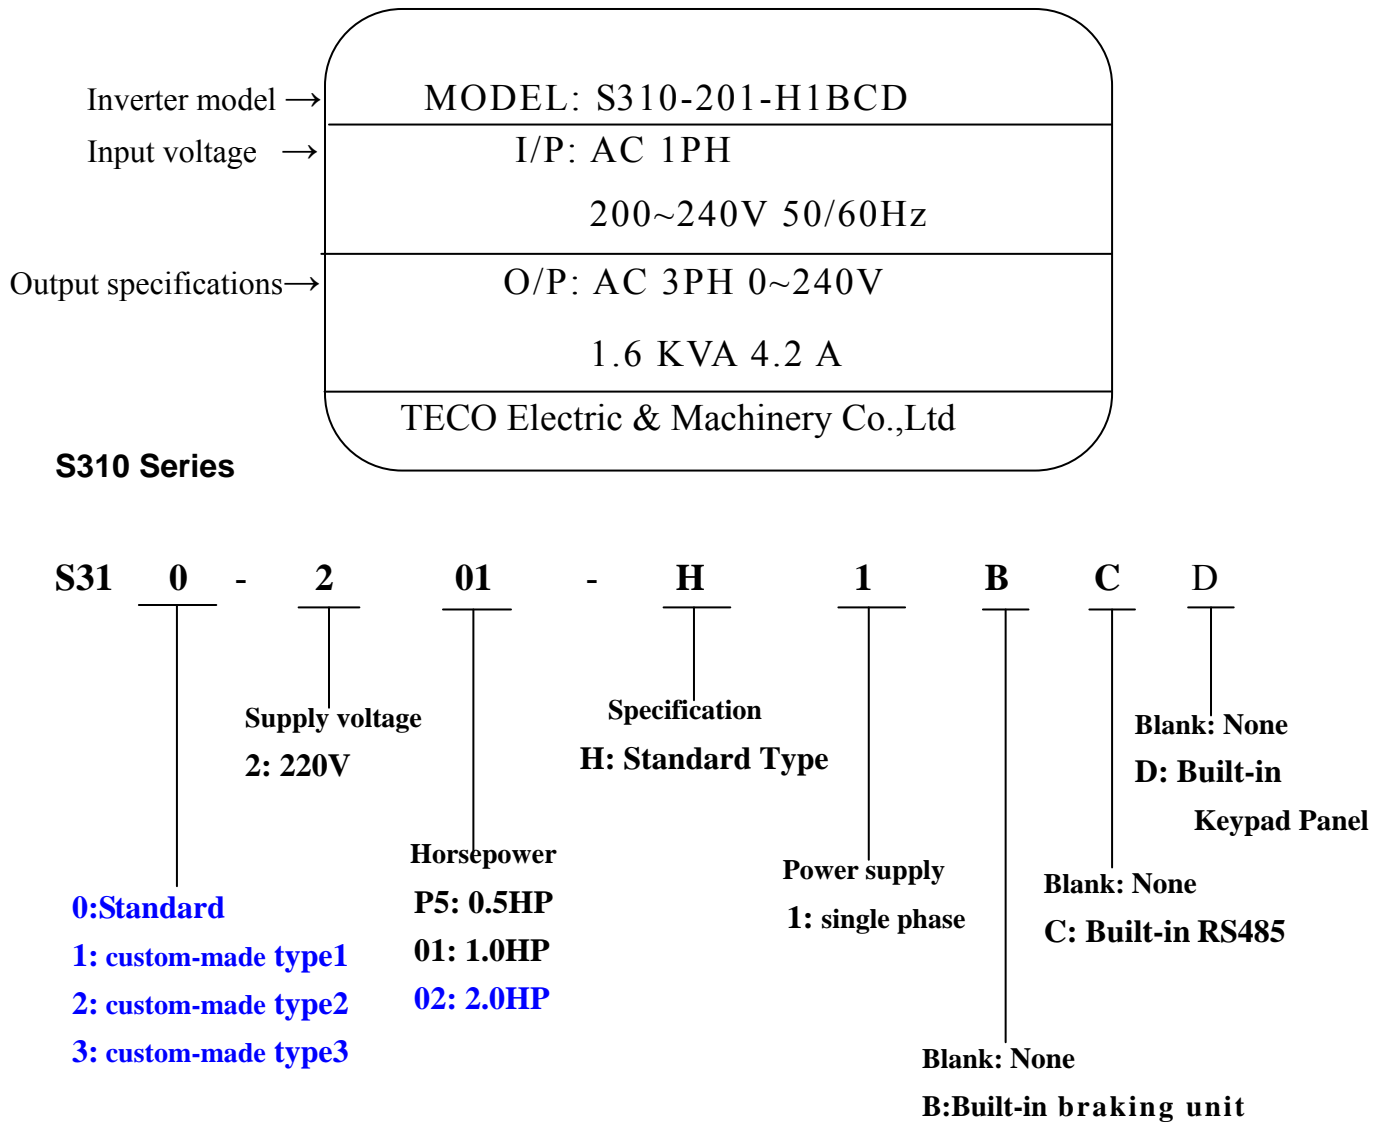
Inverter model →
Input voltage →
Output specifications→

MODEL: S310-201-H1BCD
I/P: AC 1PH
200~240V 50/60Hz
O/P: AC 3PH 0~240V
1.6 KVA 4.2 A
TECO Electric & Machinery Co.,Ltd

S310 Series

S31 0 - 2 01 - H 1 B C D

Supply voltage
2: 220V

Specification
H: Standard Type

Blank: None
D: Built-in Keypad Panel

Horsepower
P5: 0.5HP
01: 1.0HP
02: 2.0HP

Power supply
1: single phase

Blank: None
C: Built-in RS485

0:Standard
1: custom-made type1
2: custom-made type2
3: custom-made type3

Blank: None
B:Built-in braking unit